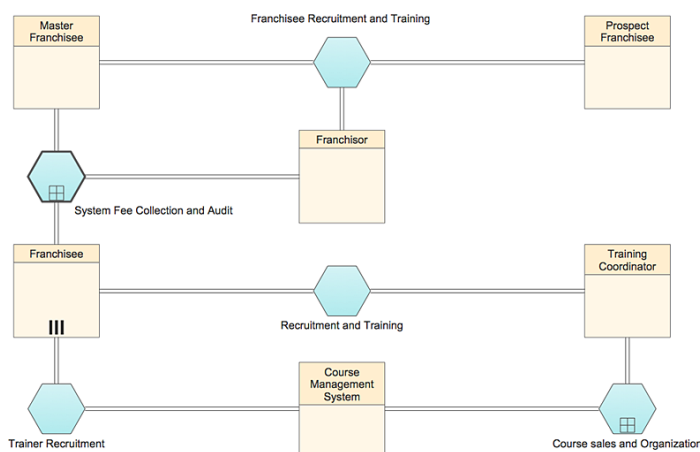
Master Franchisee

Franchisee Recruitment and Training

Prospect Franchisee

Franchisor

System Fee Collection and Audit

Franchisee

III

Recruitment and Training

Training Coordinator

Course Management System

Trainer Recruitment

Course sales and Organization